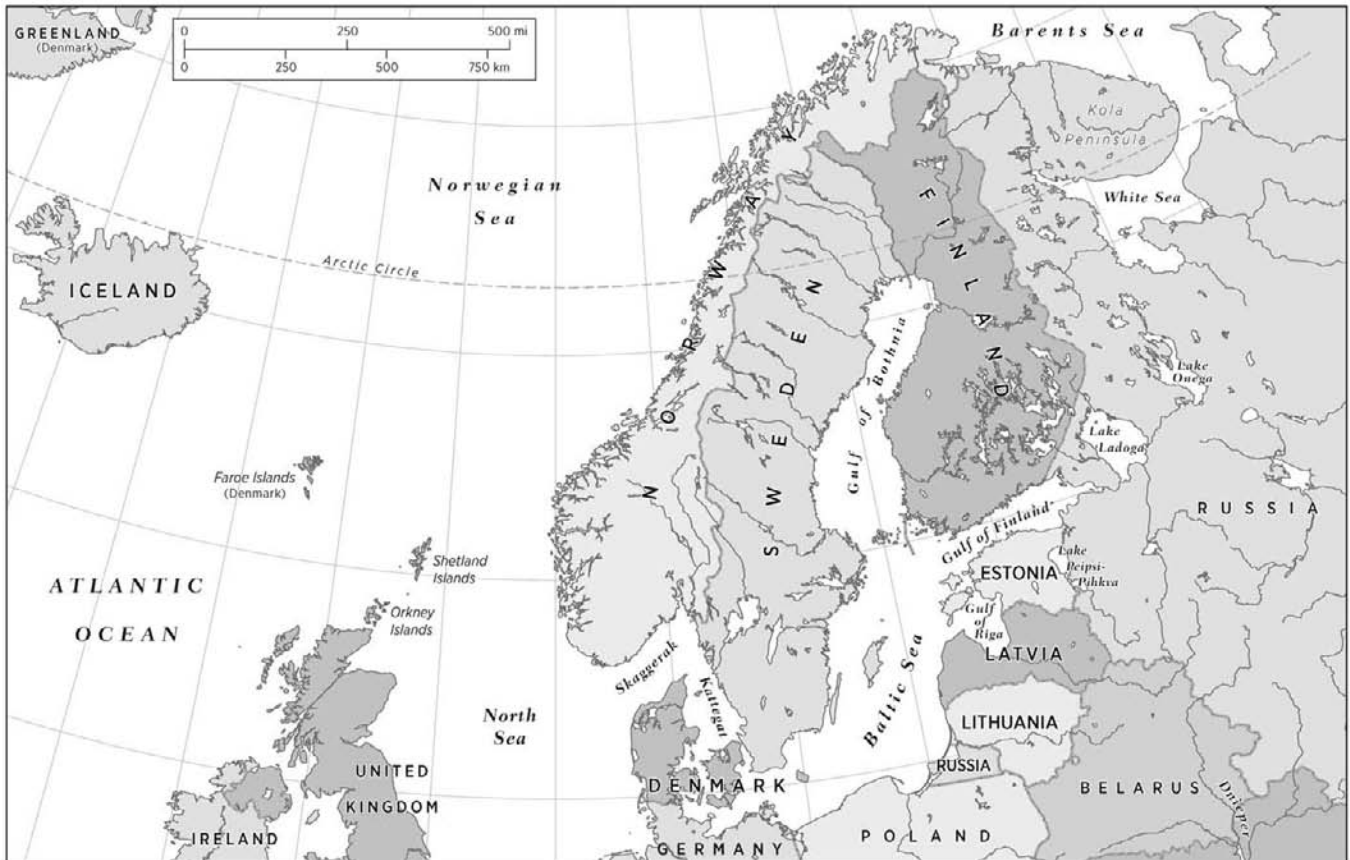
GREENLAND
(Denmark)

0 250 500 mi
0 250 500 750 km

Barents Sea

Kola Peninsula

White Sea

Norwegian Sea

Arctic Circle

ICELAND

NORWAY

SWEDEN

FINLAND

Gulf of Bothnia

Lake Onega

Lake Ladoga

Faroe Islands
(Denmark)

RUSSIA

Gulf of Finland

Shetland Islands

Lake Peipsi-Pihkva

ESTONIA

ATLANTIC OCEAN

Orkney Islands

Gulf of Riga

LATVIA

Skagerrak

Kattegat

Baltic Sea

North Sea

LITHUANIA

UNITED KINGDOM

RUSSIA

DENMARK

BELARUS

Dnieper

IRELAND

GERMANY

POLAND